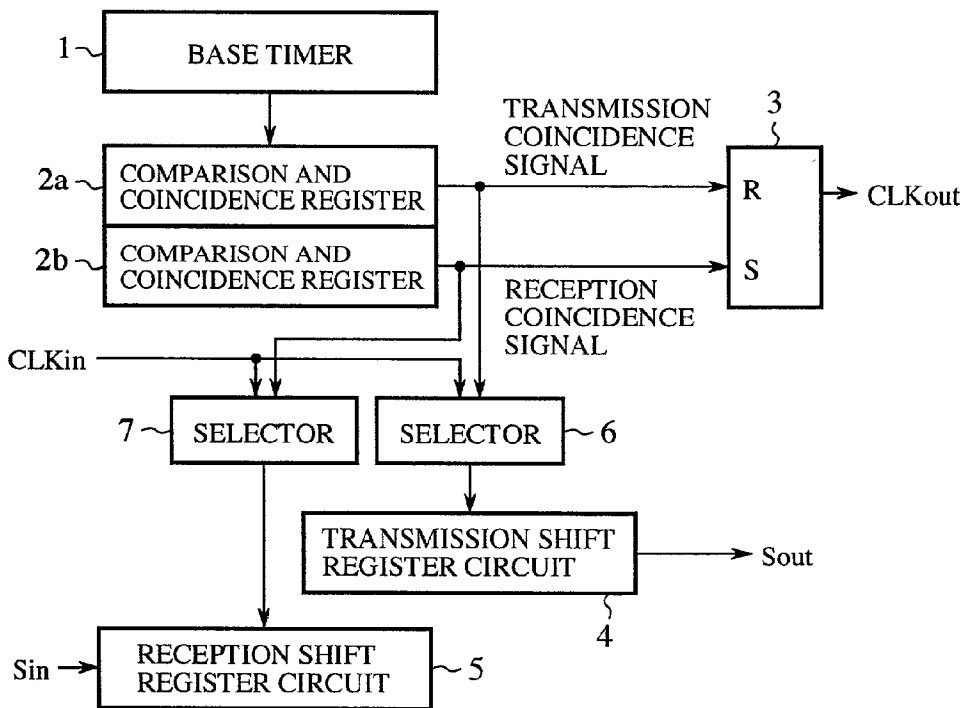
1
BASE TIMER
TRANSMISSION COINCIDENCE SIGNAL
3
2a
COMPARISON AND COINCIDENCE REGISTER
R
CLKout
2b
COMPARISON AND COINCIDENCE REGISTER
S
RECEPTION COINCIDENCE SIGNAL
CLKin
7
SELECTOR
SELECTOR
6
TRANSMISSION SHIFT REGISTER CIRCUIT
Sout
4
Sin
RECEPTION SHIFT REGISTER CIRCUIT
5